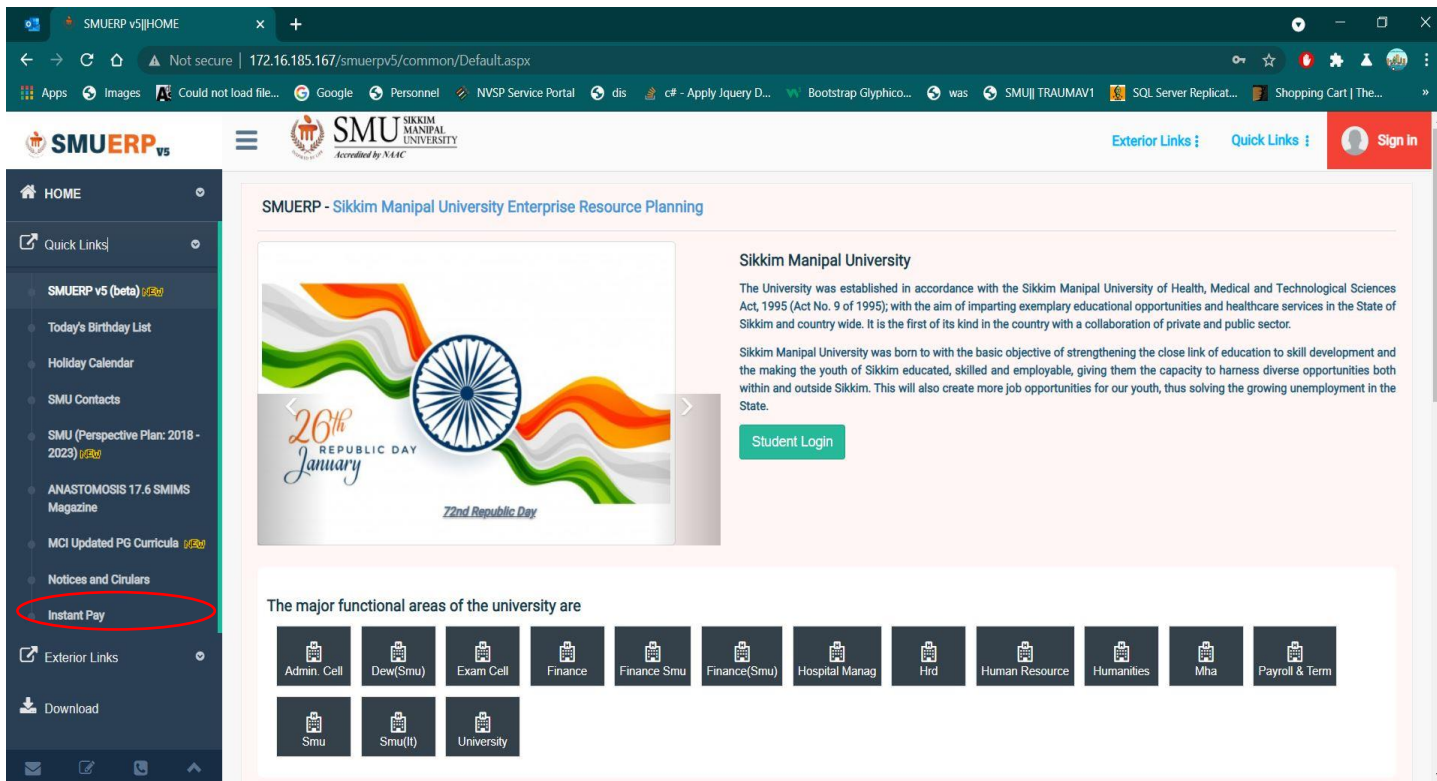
SMUERP v5||HOME

Not secure | 172.16.185.167/smuerpv5/common/Default.aspx

Apps Images Could not load file... Google Personnel NVSP Service Portal dis c# - Apply Jquery D... Bootstrap Glyphico... was SMU|| TRAUMAV1 SQL Server Replicat... Shopping Cart | The...

SMUERP v5

SMU SIKKIM MANIPAL UNIVERSITY Accredited by NAAC

Exterior Links ⋮ Quick Links ⋮ Sign In

HOME

Quick Links

SMUERP v5 (beta) NEW

Today's Birthday List

Holiday Calendar

SMU Contacts

SMU (Perspective Plan: 2018 - 2023) NEW

ANASTOMOSIS 17.6 SMIMS Magazine

MCI Updated PG Curricula NEW

Notices and Cirulars

Instant Pay

Exterior Links

Download

SMUERP - Sikkim Manipal University Enterprise Resource Planning

26th January REPUBLIC DAY

72nd Republic Day

Sikkim Manipal University

The University was established in accordance with the Sikkim Manipal University of Health, Medical and Technological Sciences Act, 1995 (Act No. 9 of 1995); with the aim of imparting exemplary educational opportunities and healthcare services in the State of Sikkim and country wide. It is the first of its kind in the country with a collaboration of private and public sector.

Sikkim Manipal University was born to with the basic objective of strengthening the close link of education to skill development and the making the youth of Sikkim educated, skilled and employable, giving them the capacity to harness diverse opportunities both within and outside Sikkim. This will also create more job opportunities for our youth, thus solving the growing unemployment in the State.

Student Login

The major functional areas of the university are

Admin. Cell Dew(Smu) Exam Cell Finance Finance Smu Finance(Smu) Hospital Manag Hrd Human Resource Humanities Mha Payroll & Term Smu Smu(It) University